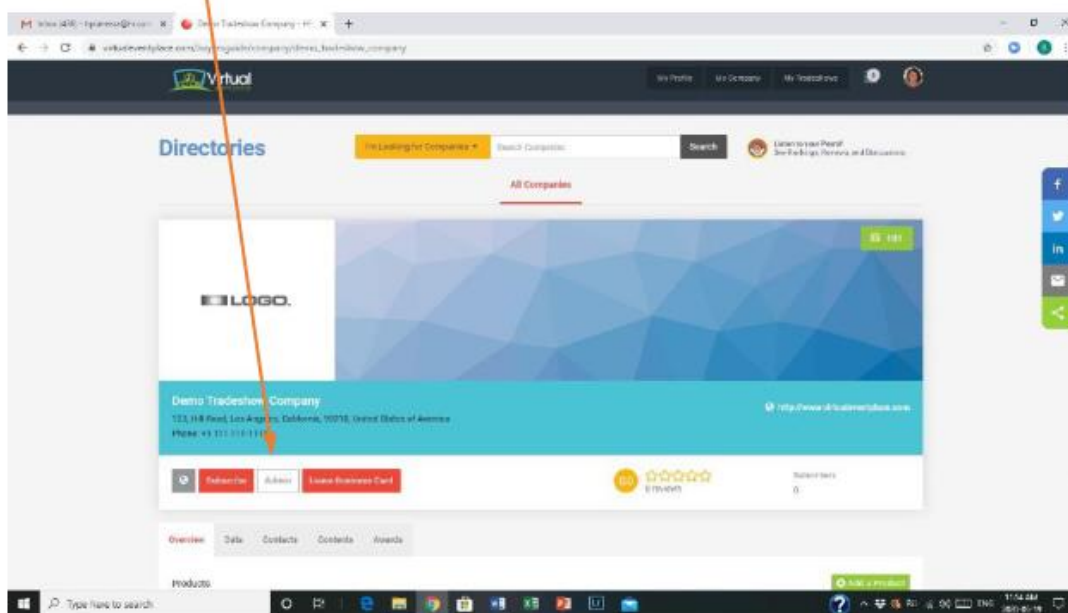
M Inbox (498) - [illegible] × Demo Tradeshow Company - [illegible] × +

virtualeventplace.com/buyersguide/company/demo_tradeshow_company

Virtual

My Profile My Company My Tradeshows

Directories

I'm Looking for Companies ▾ Search Companies Search

Listen to your Peers! See Ratings, Reviews and Discussions

All Companies

Edit

LOGO.

Demo Tradeshow Company

123, Hill Road, Los Angeles, California, 90010, United States of America

Phone: +1 111-111-1111

http://www.virtualeventplace.com

Subscribe Admin Leave Business Card

0.0 0 reviews

Subscribers 0

Overview Data Contacts Contents Awards

Products

Add a Product

Type here to search

11:54 AM